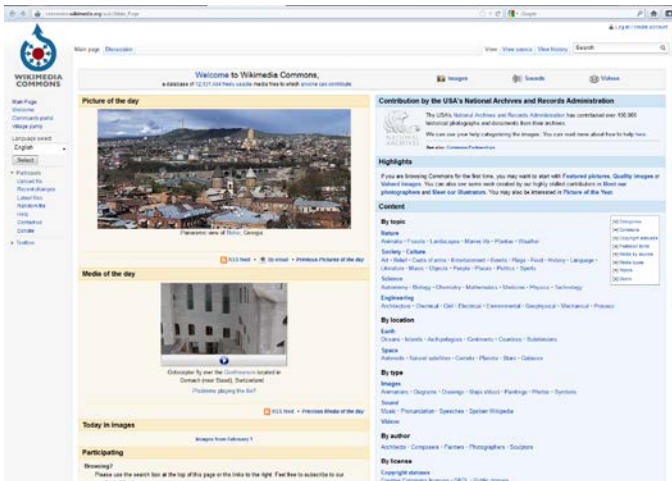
commons.wikimedia.org/wiki/Main_Page

Google

Log in / create account

WIKIMEDIA COMMONS

Main page Discussion

View View source View history Search

Main Page
Welcome
Community portal
Village pump

Language select
English
Select

Participate
Upload file
Recent changes
Latest files
Random file
Help
Contact us
Donate

Toolbox

Welcome to Wikimedia Commons,
a database of 12,137,444 freely usable media files to which anyone can contribute.

Images Sounds Videos

Picture of the day

Panoramic view of Tbilisi, Georgia

RSS feed • By email • Previous Pictures of the day

Media of the day

Orthoptera fly over the Goetheanum located in Dornach (near Basel), Switzerland

Problems playing this file?

RSS feed • Previous Media of the day

Today in images

Images from February 1

Participating

Browsing?
Please use the search box at the top of this page or the links to the right. Feel free to subscribe to our

Contribution by the USA's National Archives and Records Administration

The USA's National Archives and Records Administration has contributed over 100,000 historical photographs and documents from their archives.

We can use your help categorizing the images. You can read more about how to help here.

See also: Commons:Partnerships

Highlights

If you are browsing Commons for the first time, you may want to start with Featured pictures, Quality images or Valued images. You can also see some work created by our highly skilled contributors in Meet our photographers and Meet our illustrators. You may also be interested in Picture of the Year.

Content

By topic

Nature
Animals · Fossils · Landscapes · Marine life · Plants · Weather

Society · Culture
Art · Belief · Crafts of arms · Entertainment · Events · Flags · Food · History · Language · Literature · Music · Objects · People · Places · Politics · Sports

Science
Astronomy · Biology · Chemistry · Mathematics · Medicine · Physics · Technology

Engineering
Architecture · Chemical · Civil · Electrical · Environmental · Geophysical · Mechanical · Process

By location

Earth
Oceans · Islands · Archipelagos · Continents · Countries · Subdivisions

Space
Asteroids · Natural satellites · Comets · Planets · Stars · Galaxies

By type

Images
Animations · Diagrams · Drawings · Maps (atlas) · Paintings · Photos · Symbols

Sound
Music · Pronunciation · Speeches · Spoken Wikipedia

Videos

By author
Architects · Composers · Painters · Photographers · Sculptors

By license
Copyright statuses

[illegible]